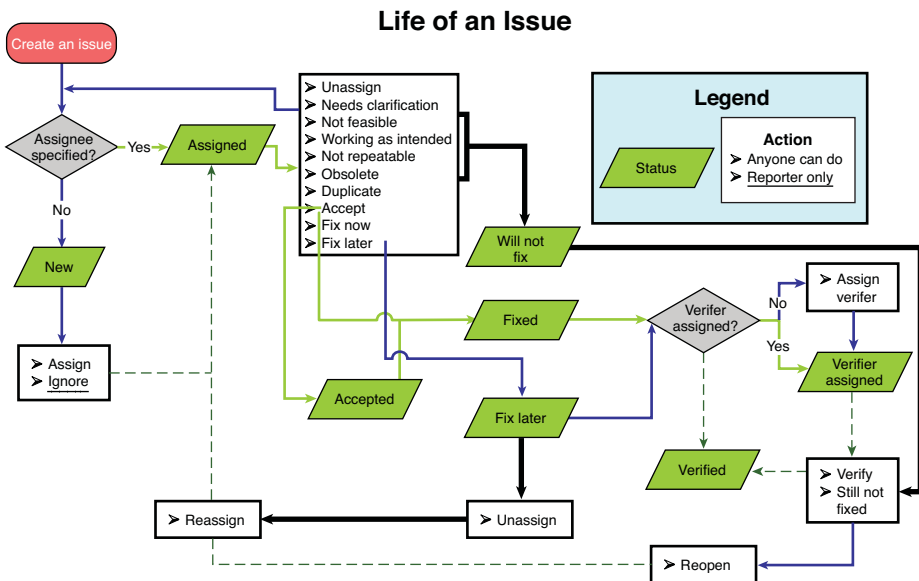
Life of an Issue

Create an issue

Assignee specified?

Yes

Assigned

No

New

➤ Assign
➤ Ignore

➤ Unassign
➤ Needs clarification
➤ Not feasible
➤ Working as intended
➤ Not repeatable
➤ Obsolete
➤ Duplicate
➤ Accept
➤ Fix now
➤ Fix later

Legend

Status

Action
➤ Anyone can do
➤ Reporter only

Will not fix

Fixed

Verifer assigned?

No

➤ Assign verifer

Yes

Verifier assigned

Accepted

Fix later

Verified

➤ Verify
➤ Still not fixed

➤ Reassign

➤ Unassign

➤ Reopen